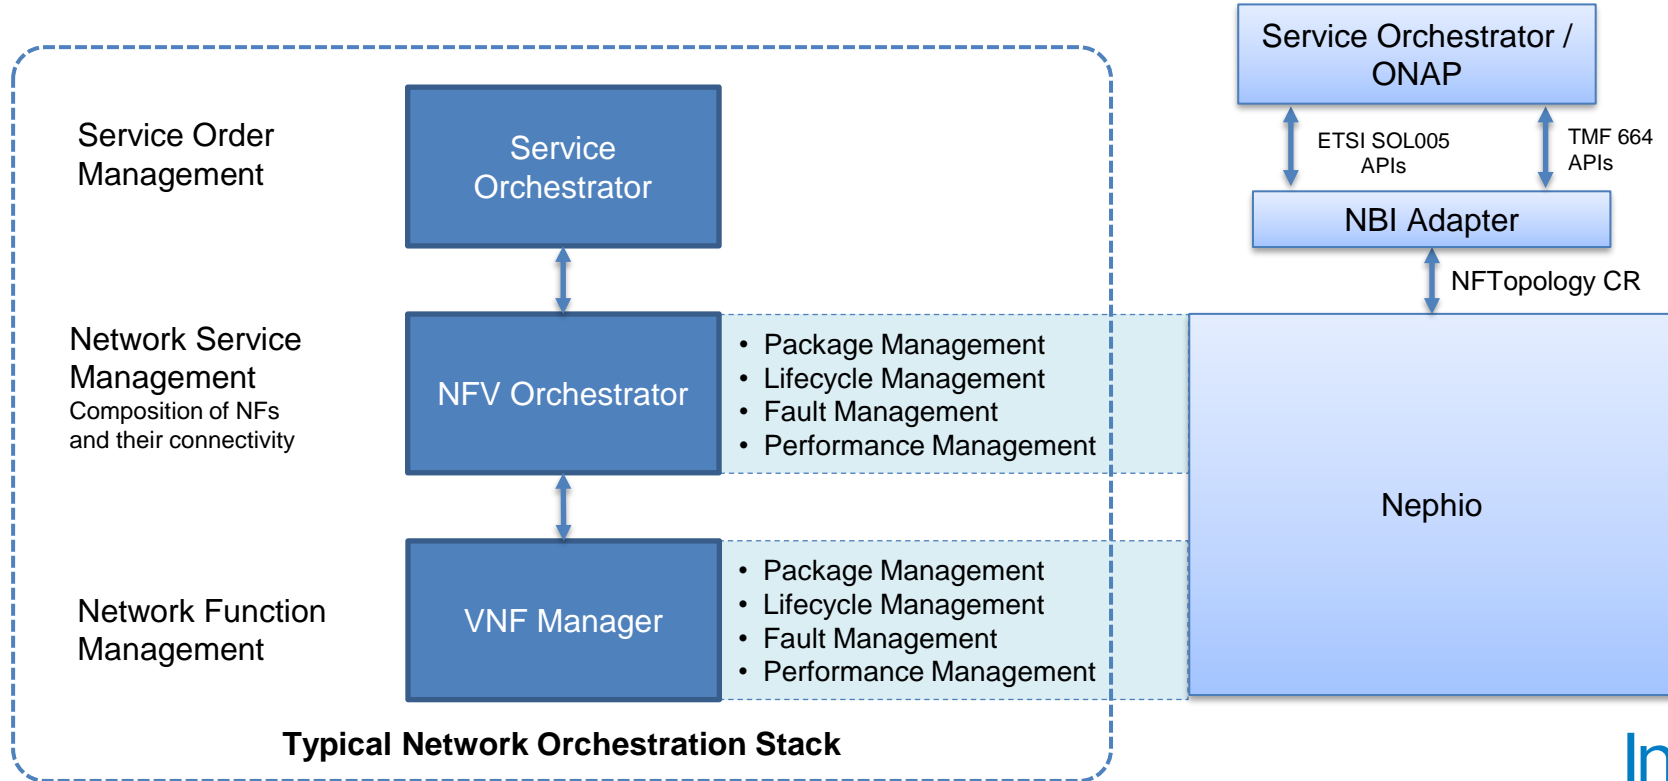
Service Order Management

Service Orchestrator

Network Service Management
Composition of NFs and their connectivity

NFV Orchestrator

• Package Management
• Lifecycle Management
• Fault Management
• Performance Management

Network Function Management

VNF Manager

• Package Management
• Lifecycle Management
• Fault Management
• Performance Management

Typical Network Orchestration Stack

Service Orchestrator / ONAP

ETSI SOL005 APIs

TMF 664 APIs

NBI Adapter

NFTopology CR

Nephio

In